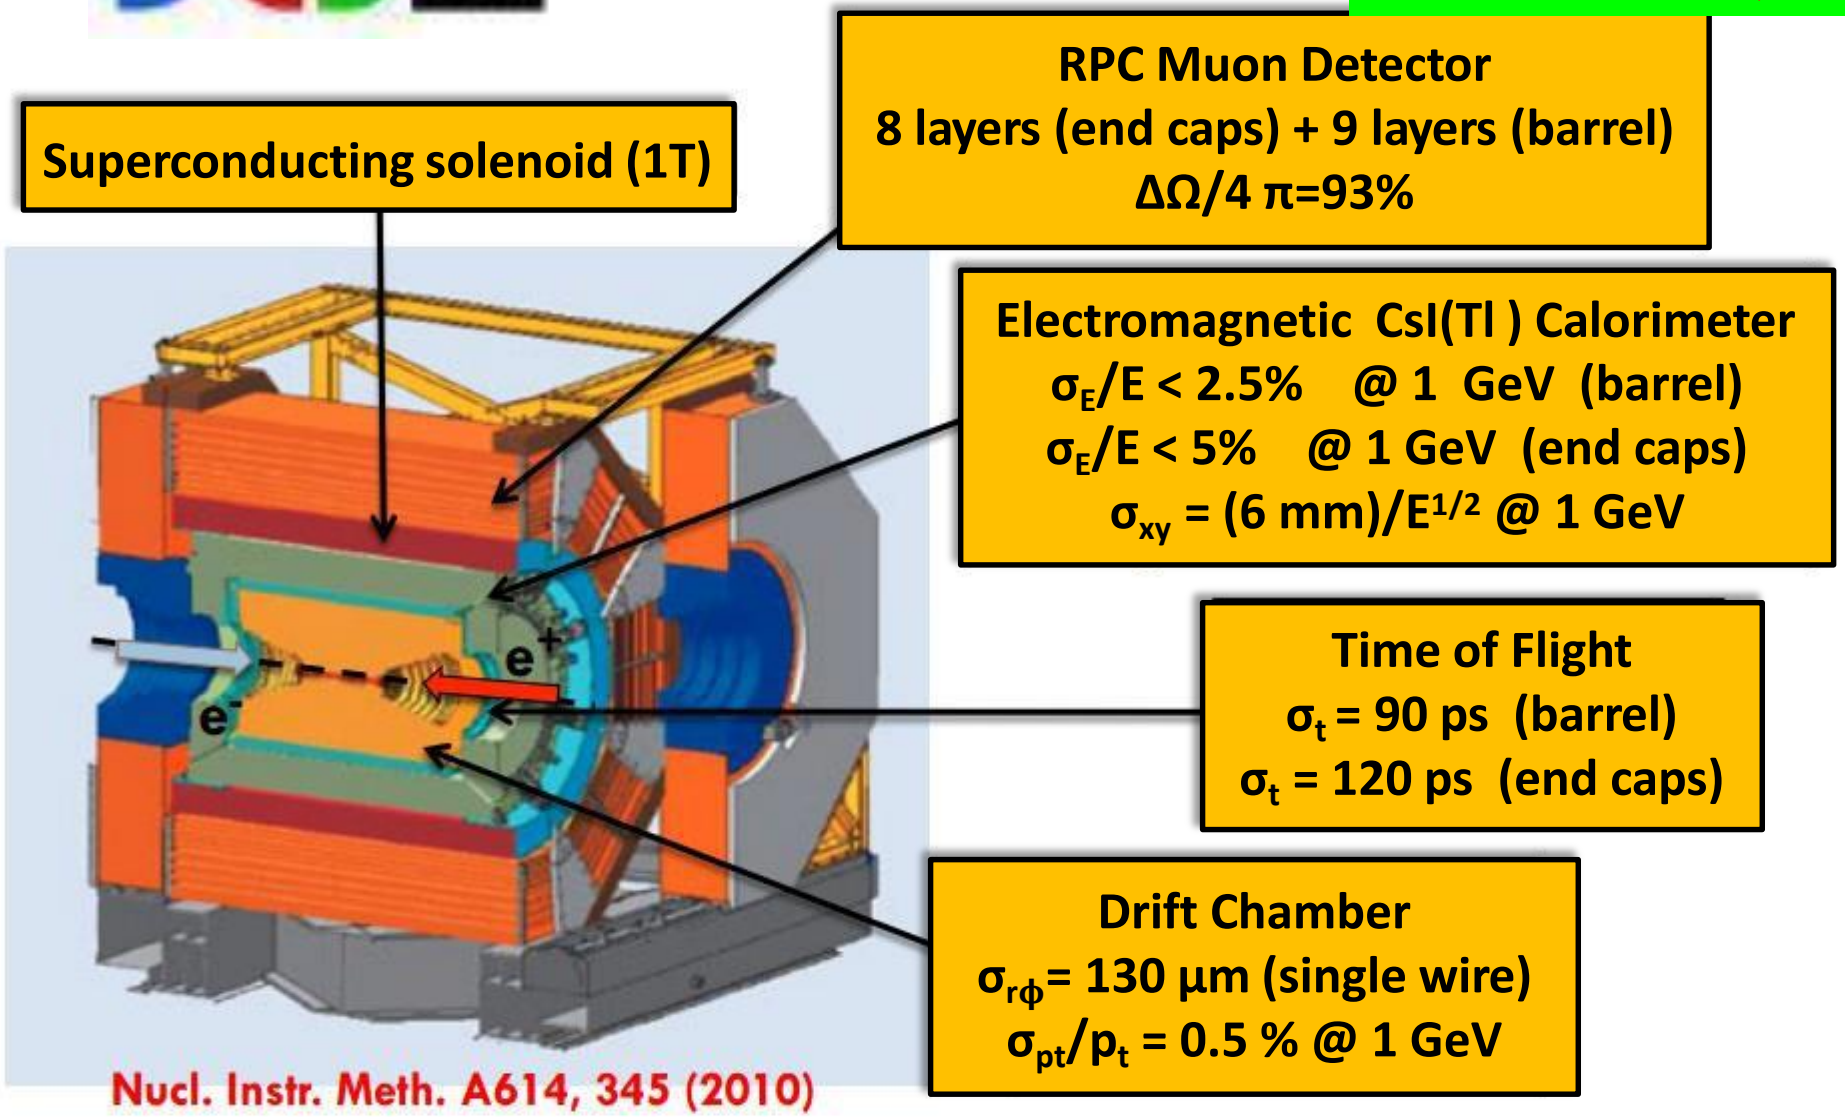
Superconducting solenoid (1T)

RPC Muon Detector
8 layers (end caps) + 9 layers (barrel)
$\Delta\Omega/4\pi$=93%

Electromagnetic CsI(Tl ) Calorimeter
$\sigma_E/E < 2.5\%$ @ 1 GeV (barrel)
$\sigma_E/E < 5\%$ @ 1 GeV (end caps)
$\sigma_{xy}$ = (6 mm)/$E^{1/2}$ @ 1 GeV

$e^+$

$e^-$

Time of Flight
$\sigma_t$ = 90 ps (barrel)
$\sigma_t$ = 120 ps (end caps)

Drift Chamber
$\sigma_{r\phi}$= 130 μm (single wire)
$\sigma_{pt}/p_t$ = 0.5 % @ 1 GeV

Nucl. Instr. Meth. A614, 345 (2010)